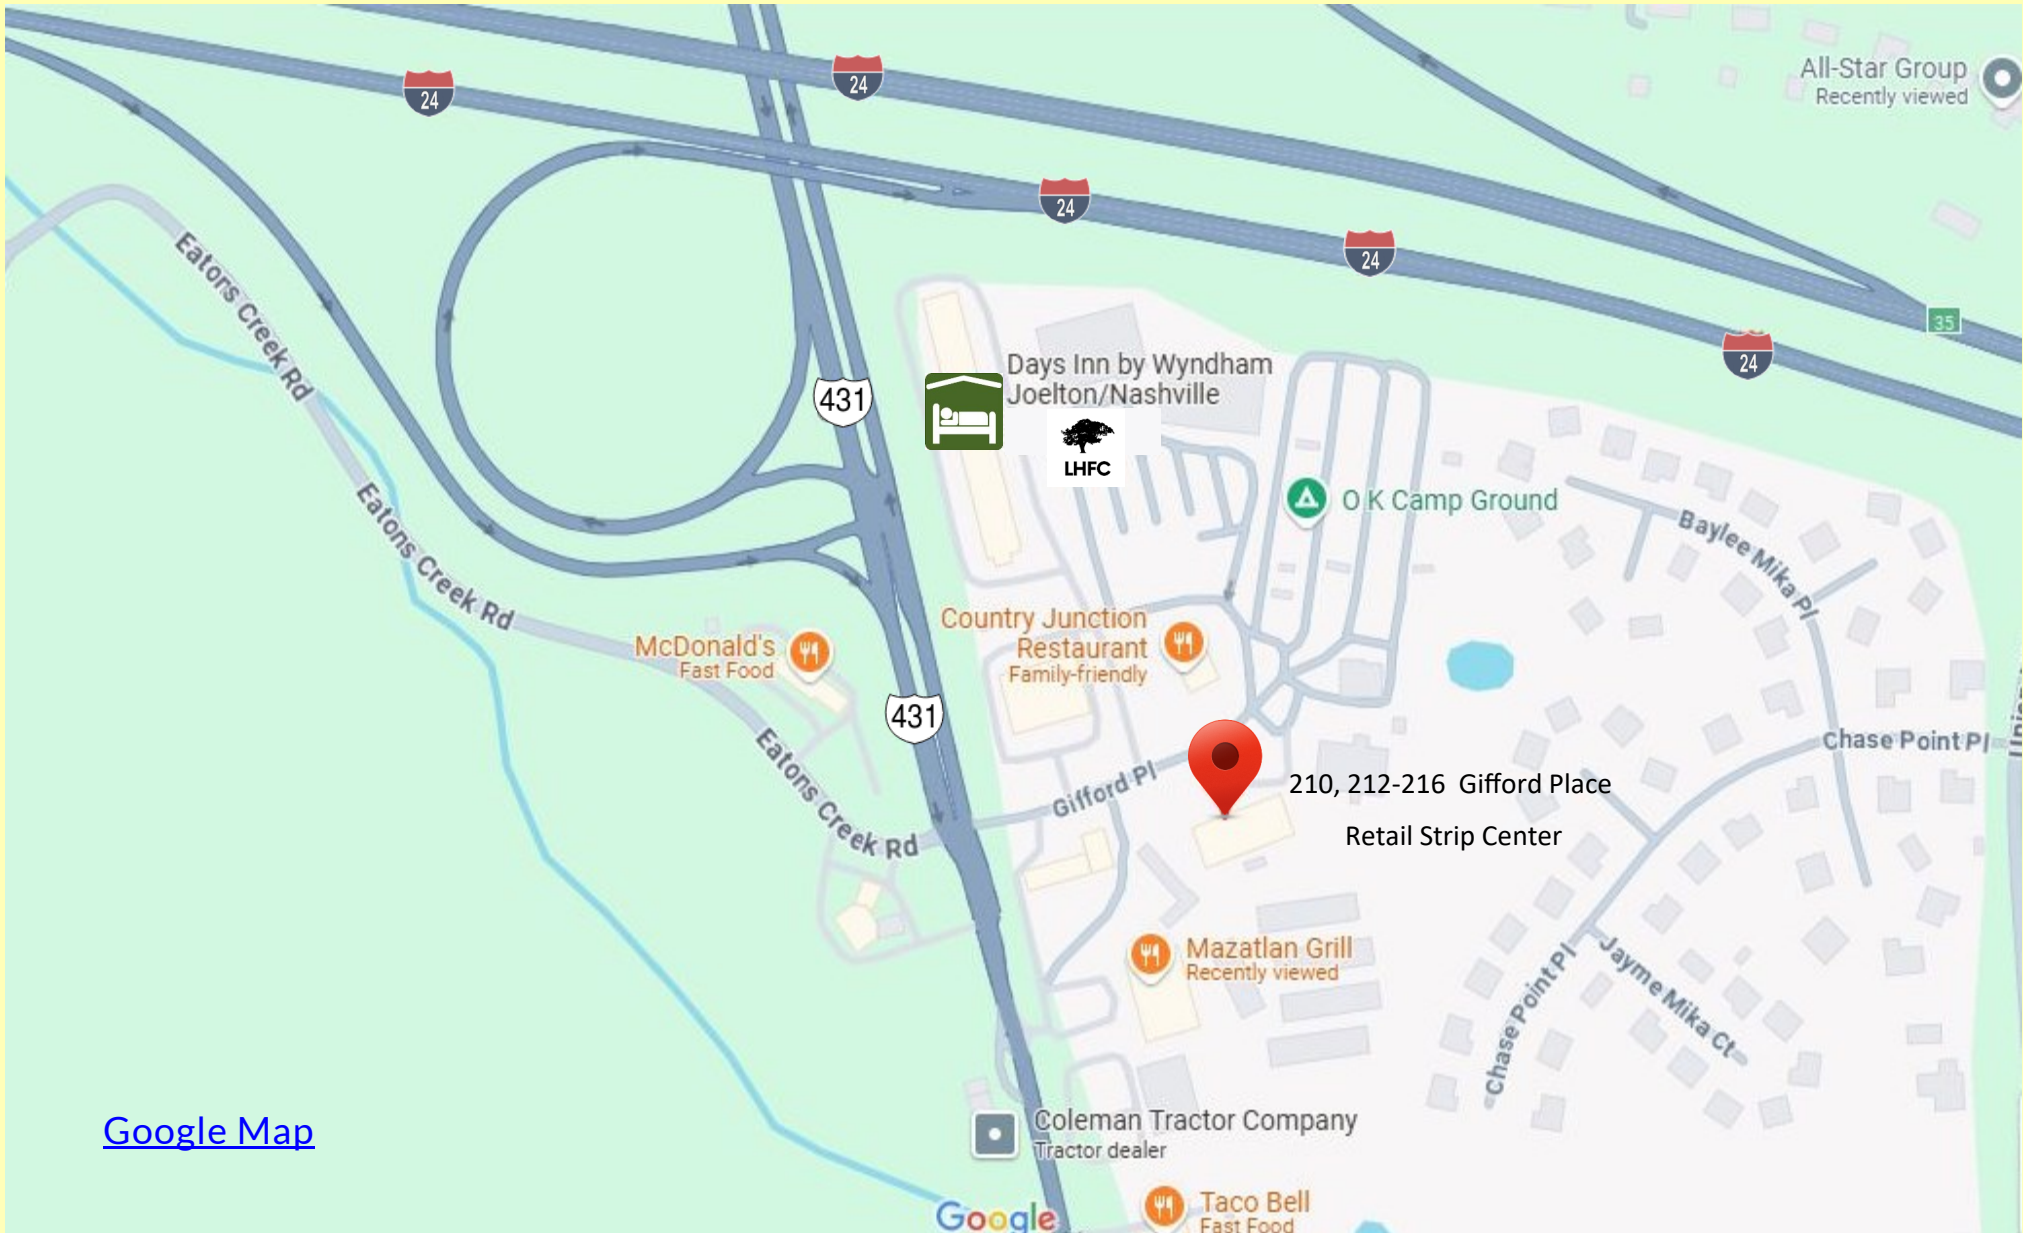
24
24
24
24
24
All-Star Group
Recently viewed
35
Eatons Creek Rd
431
Days Inn by Wyndham Joelton/Nashville
LHFC
O K Camp Ground
Baylee Mika Pl
Eatons Creek Rd
Country Junction Restaurant
Family-friendly
McDonald's
Fast Food
431
Chase Point Pl
Eatons Creek Rd
Gifford Pl
210, 212-216 Gifford Place
Retail Strip Center
Mazatlan Grill
Recently viewed
Chase Point Pl
Jayme Mika Ct
Coleman Tractor Company
Tractor dealer
Google Map
Google
Taco Bell
Fast Food